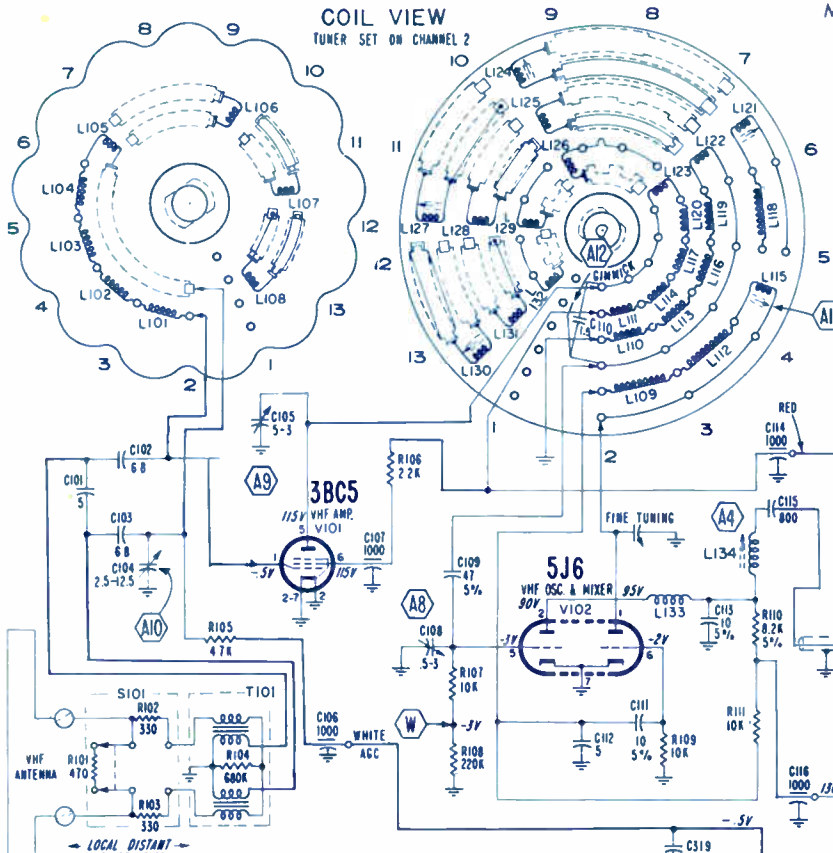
COIL VIEW
TUNER SET ON CHANNEL 2

8 9 10 7 6 11 5 12 4 13 3 1 2

L105 L106 L104 L107 L103 L102 L108 L101

9 8 10 7 L124 L125 L121 11 L126 L122 6 L123 L120 L119 L118 L127 L128 L129 A12 5 12 GIMMICK L117 L116 L114 L115 A1 L111 L113 L110 L131 L112 4 13 L130 L109 3 1 2

C105 5-3
C102 68
C101 5
A9
R106 22K
3BC5
115V VHF AMP. V101
5
1 6
-.5V 115V
2-7 2
C107 1000
C103 68
C104 2.5-12.5
A10
R105 47K

RED
C114 1000
A4
C115 800
L134
FINE TUNING
C109 47 5%
5J6
VHF OSC & MIXER
90V 95V
2 V102
L133
C113 10 5%
R110 8.2K 5%
A8
C108 5-3
-3V -2V
5 6
R107 10K
R111 10K

S101 T101
R102 330
R101 470
VHF ANTENNA
R104 680K
R103 330
← LOCAL DISTANT →
C106 1000
WHITE AGC
W
-3V
R108 220K
C112 5
C111 10 5%
R109 10K
C116 1000
-.5V
C319